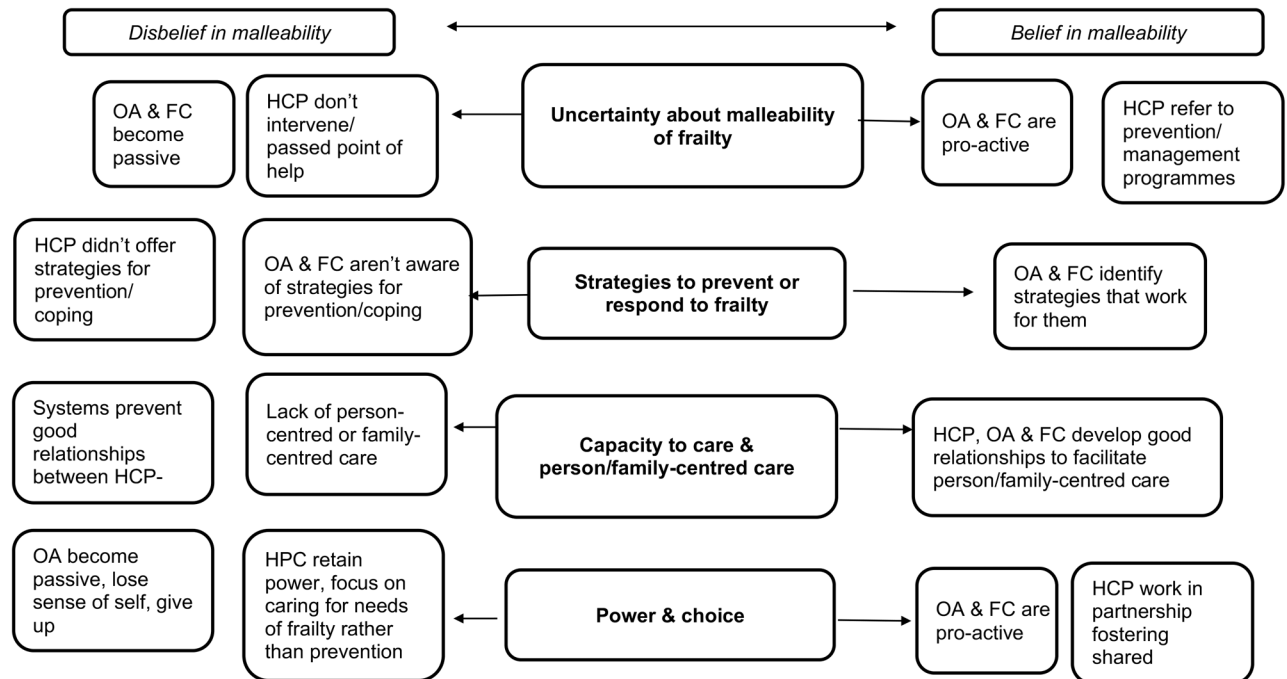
Disbelief in malleability

Belief in malleability

OA & FC become passive

HCP don't intervene/ passed point of help

**Uncertainty about malleability of frailty**

OA & FC are pro-active

HCP refer to prevention/ management programmes

HCP didn't offer strategies for prevention/ coping

OA & FC aren't aware of strategies for prevention/coping

**Strategies to prevent or respond to frailty**

OA & FC identify strategies that work for them

Systems prevent good relationships between HCP-

Lack of person-centred or family-centred care

**Capacity to care & person/family-centred care**

HCP, OA & FC develop good relationships to facilitate person/family-centred care

OA become passive, lose sense of self, give up

HPC retain power, focus on caring for needs of frailty rather than prevention

**Power & choice**

OA & FC are pro-active

HCP work in partnership fostering shared